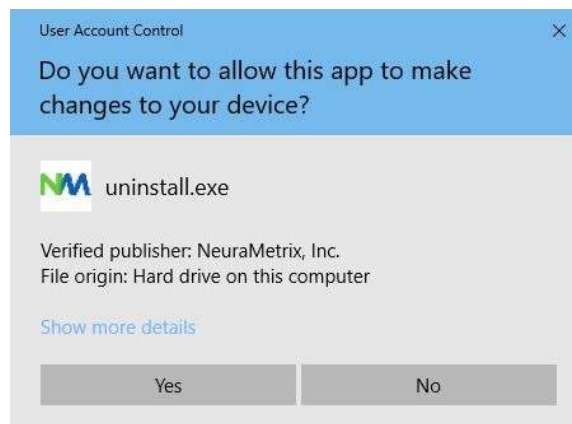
User Account Control

×

Do you want to allow this app to make changes to your device?

NM uninstall.exe

Verified publisher: NeuraMetrix, Inc.
File origin: Hard drive on this computer

Show more details

Yes

No